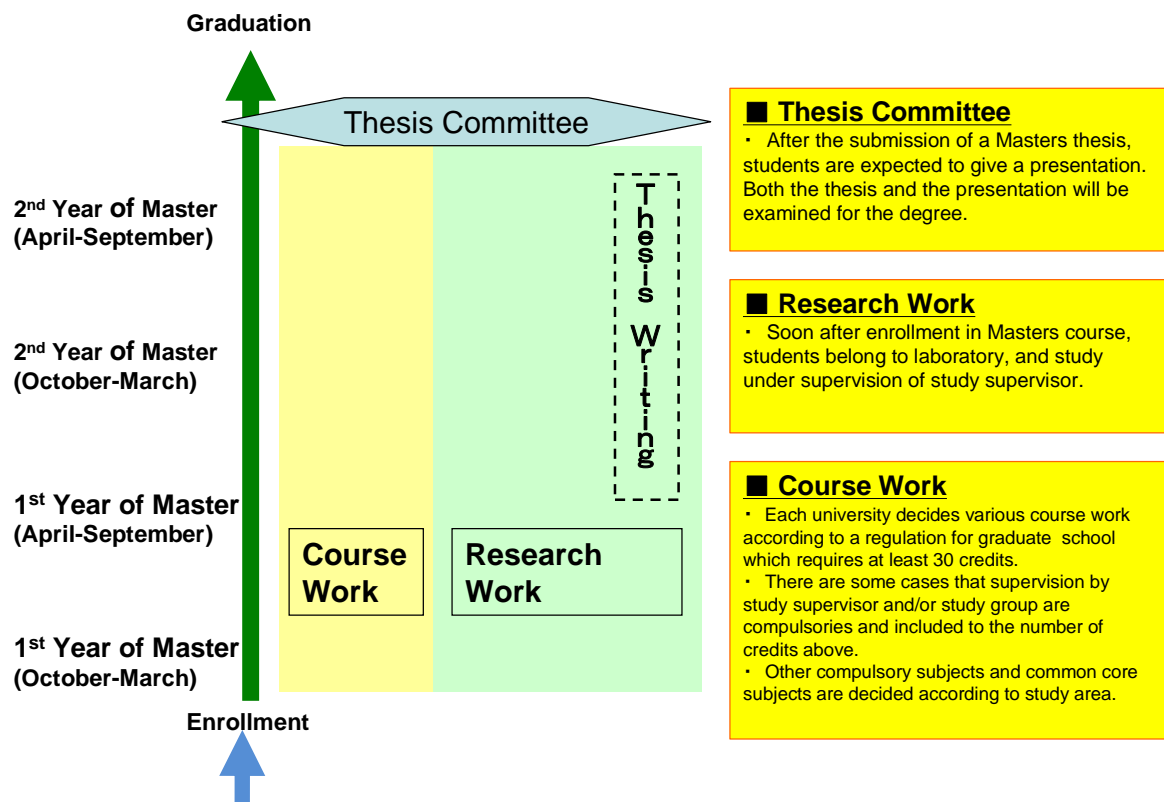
Graduation

Thesis Committee

2$^{nd}$ Year of Master (April-September)

2$^{nd}$ Year of Master (October-March)

1$^{st}$ Year of Master (April-September)

1$^{st}$ Year of Master (October-March)

Enrollment

Thesis Writing

Course Work

Research Work

■ Thesis Committee
・ After the submission of a Masters thesis, students are expected to give a presentation. Both the thesis and the presentation will be examined for the degree.

■ Research Work
・ Soon after enrollment in Masters course, students belong to laboratory, and study under supervision of study supervisor.

■ Course Work
・ Each university decides various course work according to a regulation for graduate school which requires at least 30 credits.
・ There are some cases that supervision by study supervisor and/or study group are compulsories and included to the number of credits above.
・ Other compulsory subjects and common core subjects are decided according to study area.